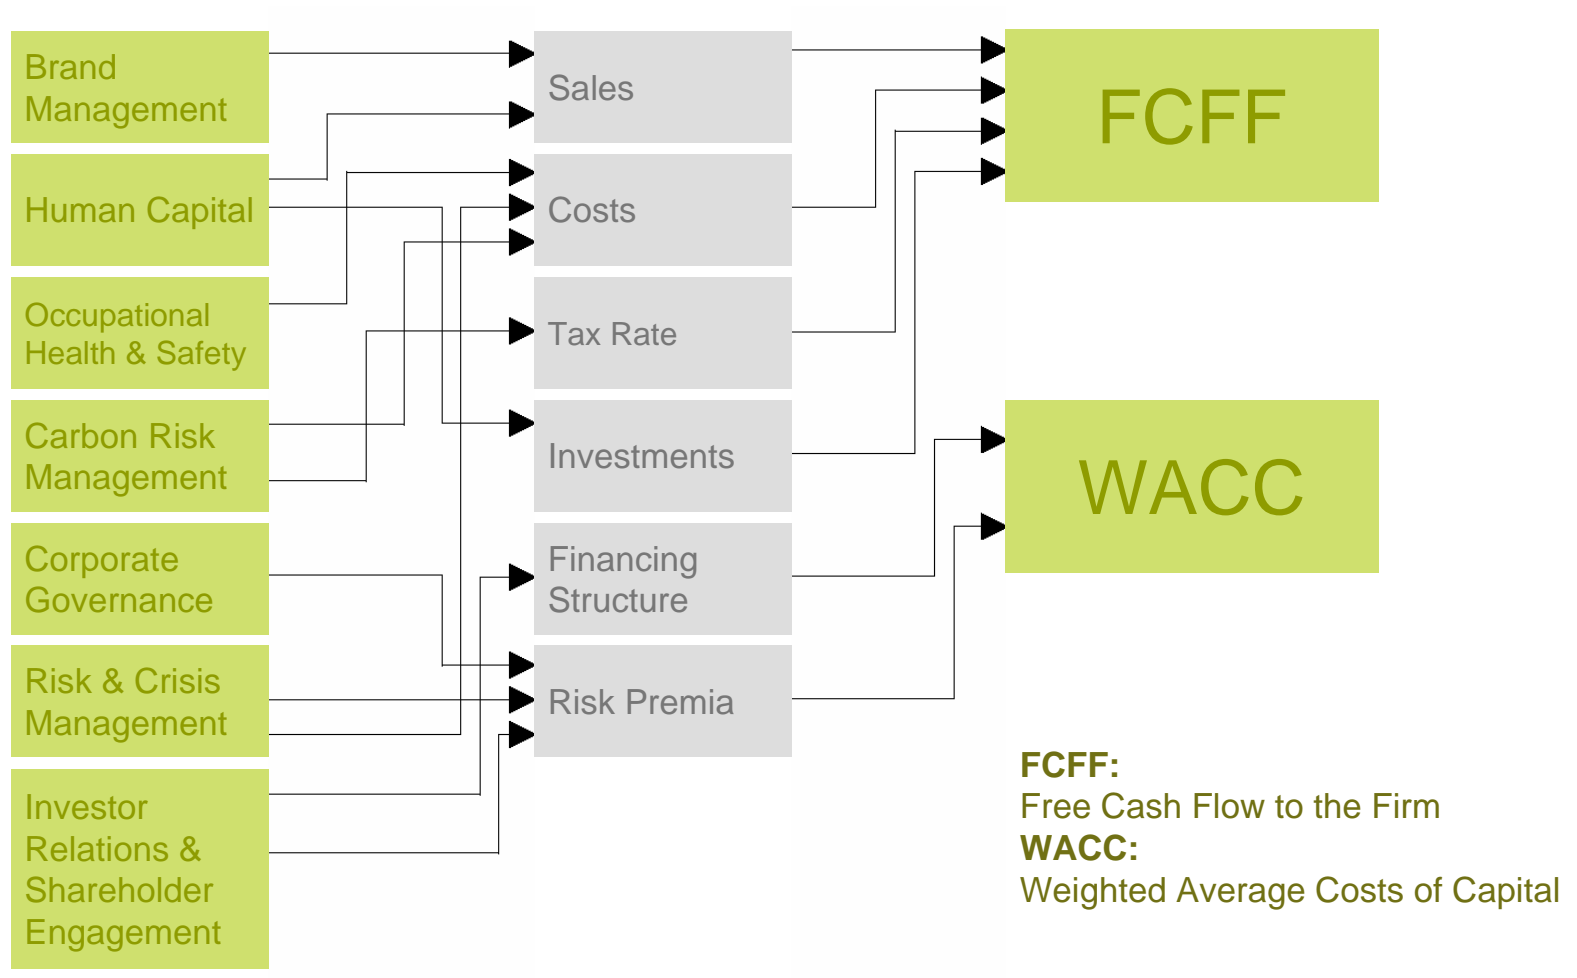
Brand Management

Human Capital

Occupational Health & Safety

Carbon Risk Management

Corporate Governance

Risk & Crisis Management

Investor Relations & Shareholder Engagement

Sales

Costs

Tax Rate

Investments

Financing Structure

Risk Premia

FCFF

WACC

**FCFF:**
Free Cash Flow to the Firm
**WACC:**
Weighted Average Costs of Capital